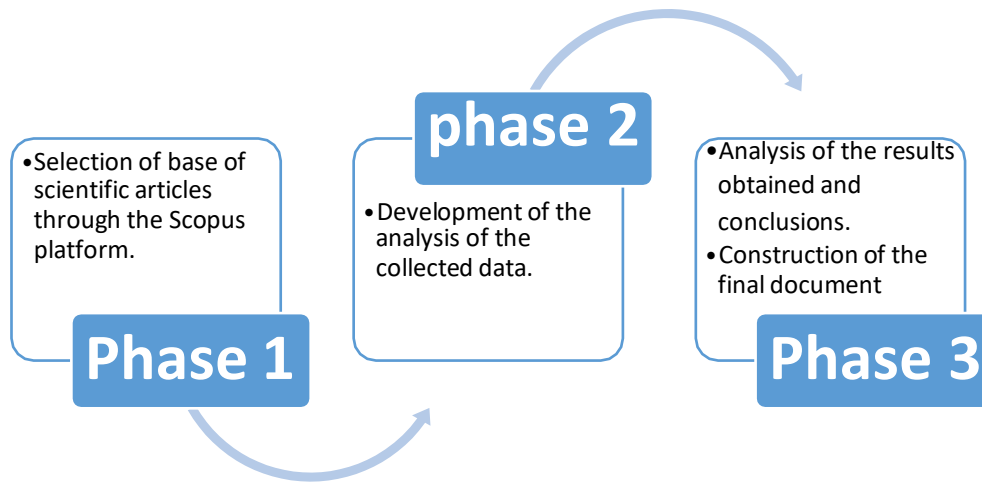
Selection of base of scientific articles through the Scopus platform.

Phase 1

phase 2

Development of the analysis of the collected data.

Analysis of the results obtained and conclusions.

Construction of the final document

Phase 3